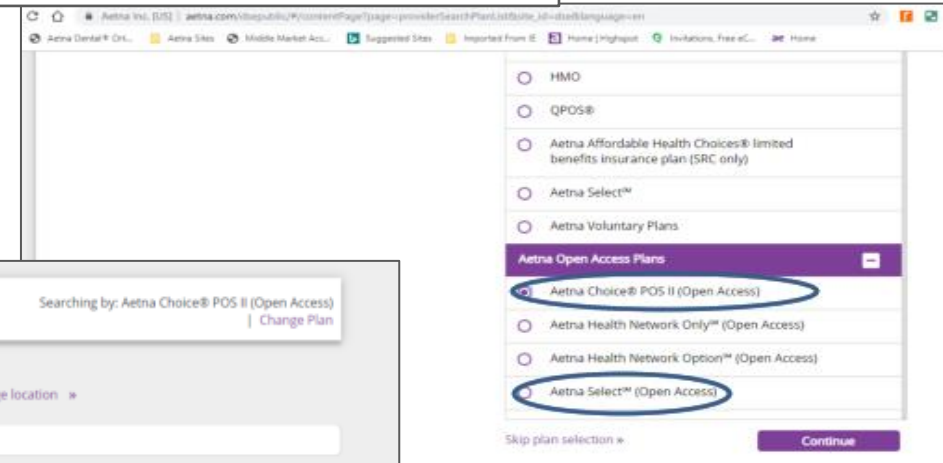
Aetna Inc. [US] | aetna.com/dsepublic/#/contentPage?page=providerSearchPlanList&site_id=dse&language=en

Aetna Dental® OH... Aetna Sites Middle Market Acc... Suggested Sites Imported From IE Home | Highspot Invitations, Free eC... Home

HMO

QPOS®

Aetna Affordable Health Choices® limited benefits insurance plan (SRC only)

Aetna Select℠

Aetna Voluntary Plans

Aetna Open Access Plans

Aetna Choice® POS II (Open Access)

Aetna Health Network Only℠ (Open Access)

Aetna Health Network Option℠ (Open Access)

Aetna Select℠ (Open Access)

Skip plan selection »

Continue

Searching by: Aetna Choice® POS II (Open Access) | Change Plan

e location »